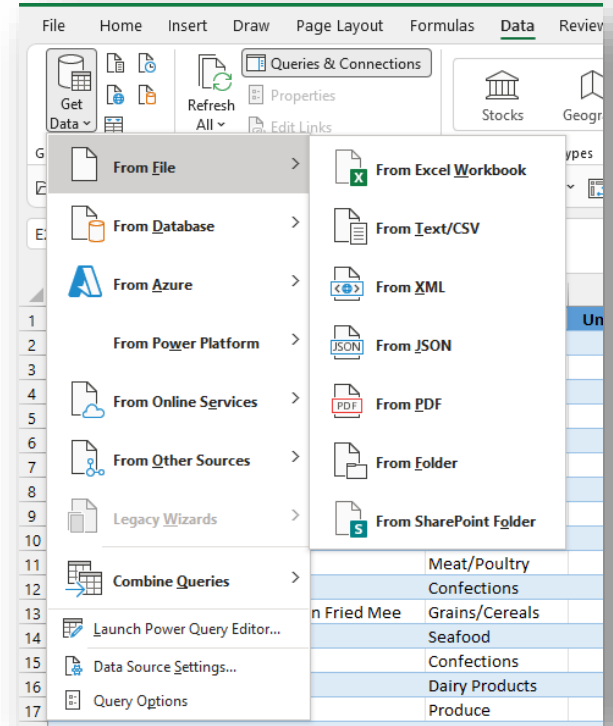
File Home Insert Draw Page Layout Formulas Data Review

Get Data

Refresh All

Queries & Connections

Properties

Edit Links

Stocks

Geogr

G

ypes

E

From File

From Database

From Azure

From Power Platform

From Online Services

From Other Sources

Legacy Wizards

Combine Queries

Launch Power Query Editor...

Data Source Settings...

Query Options

From Excel Workbook

From Text/CSV

From XML

From JSON

From PDF

From Folder

From SharePoint Folder

JSON

PDF

| | | | Un |
|---|---|---|---|
| 1 | | | |
| 2 | | | |
| 3 | | | |
| 4 | | | |
| 5 | | | |
| 6 | | | |
| 7 | | | |
| 8 | | | |
| 9 | | | |
| 10 | | | |
| 11 | | Meat/Poultry | |
| 12 | | Confections | |
| 13 | n Fried Mee | Grains/Cereals | |
| 14 | | Seafood | |
| 15 | | Confections | |
| 16 | | Dairy Products | |
| 17 | | Produce | |